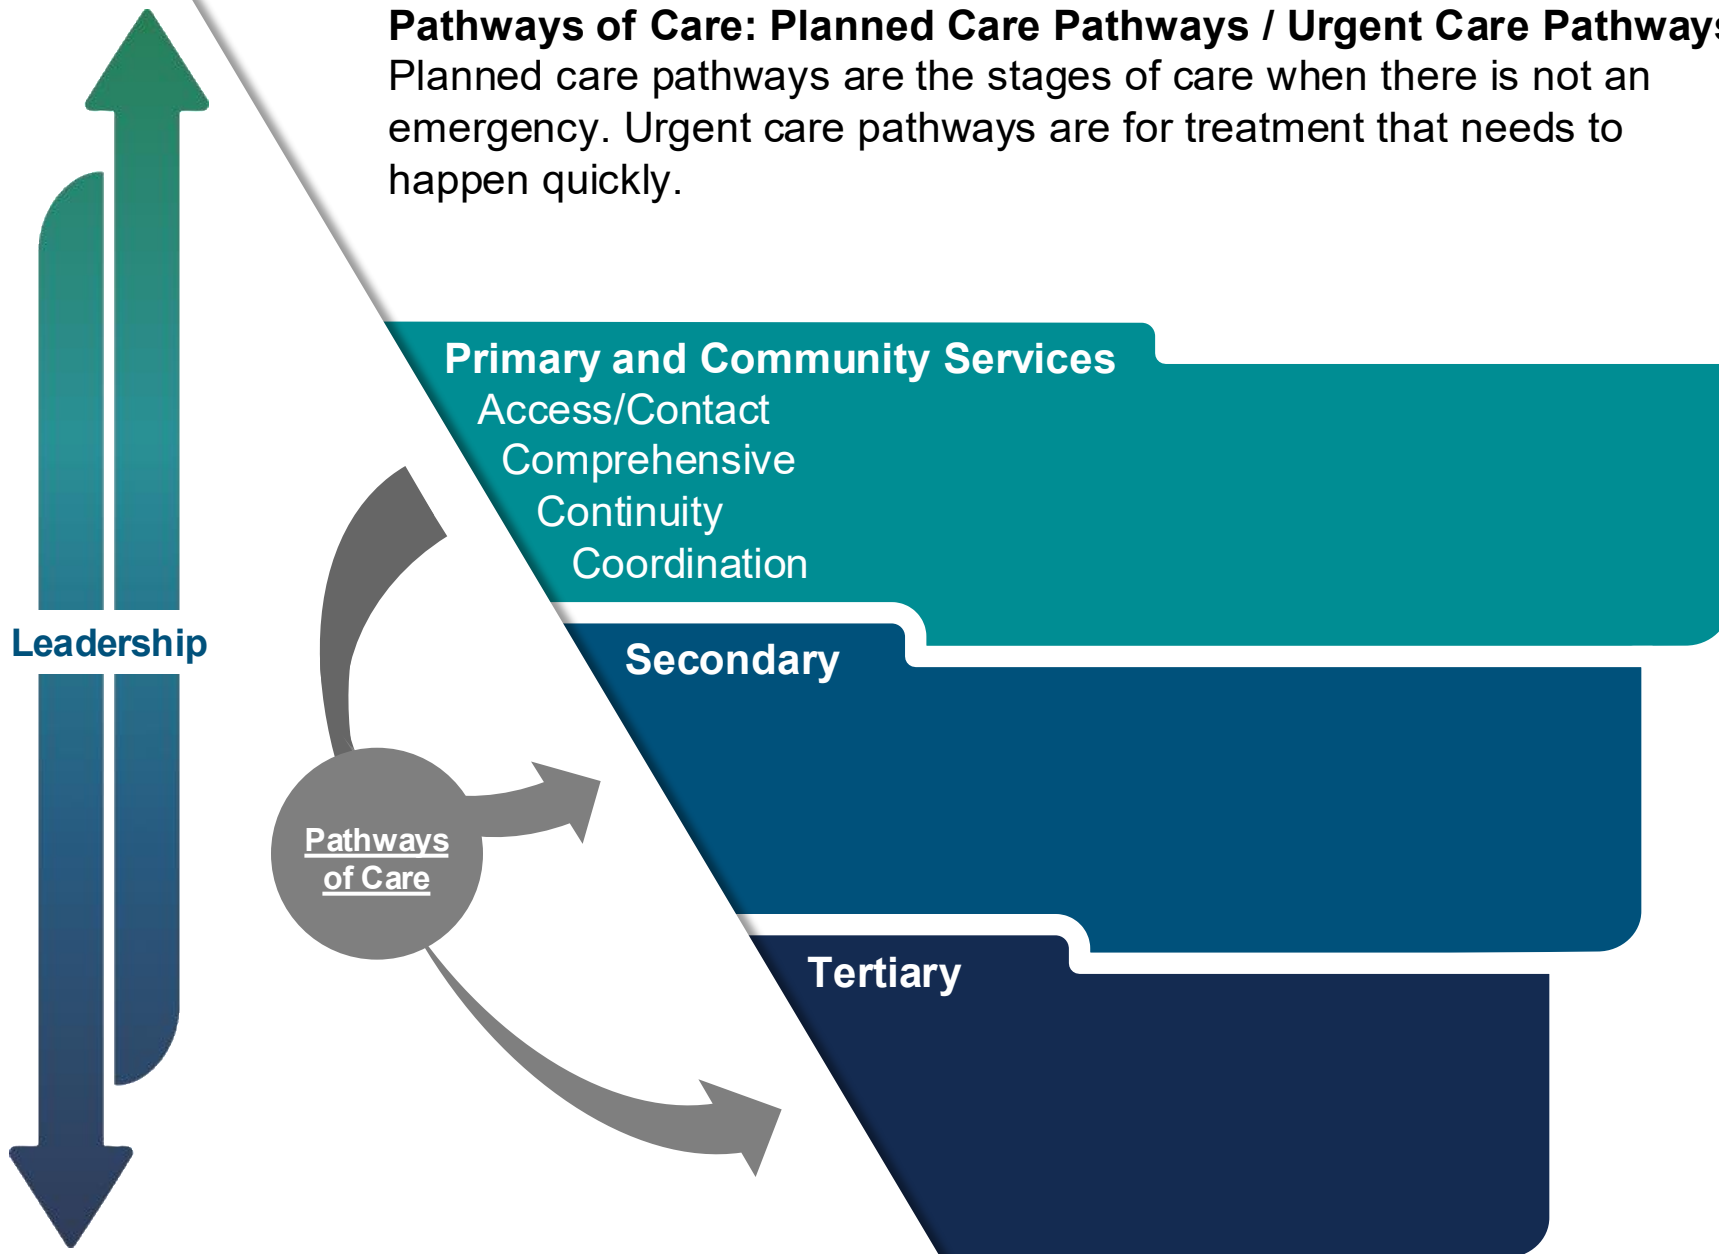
**Pathways of Care: Planned Care Pathways / Urgent Care Pathway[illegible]**
Planned care pathways are the stages of care when there is not an emergency. Urgent care pathways are for treatment that needs to happen quickly.

Leadership

Primary and Community Services
Access/Contact
Comprehensive
Continuity
Coordination

Pathways of Care

Secondary

Tertiary